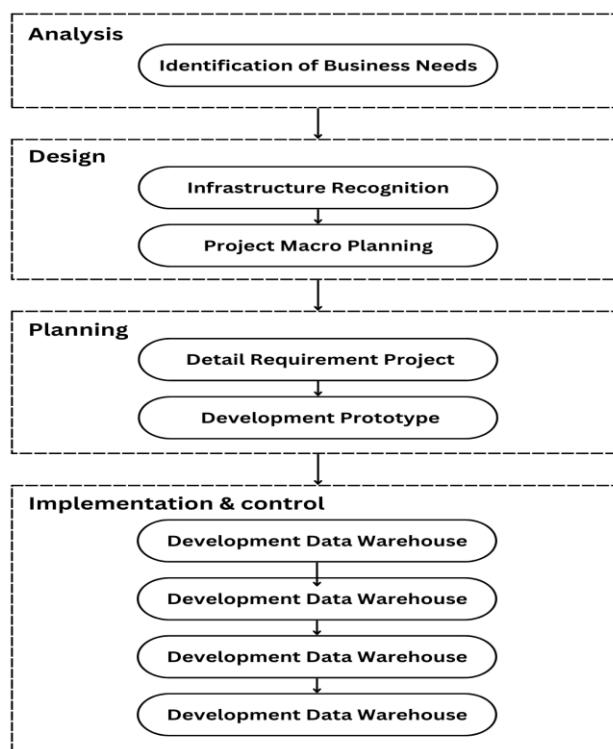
Analysis

Identification of Business Needs

Design

Infrastructure Recognition

Project Macro Planning

Planning

Detail Requirement Project

Development Prototype

Implementation & control

Development Data Warehouse

Development Data Warehouse

Development Data Warehouse

Development Data Warehouse